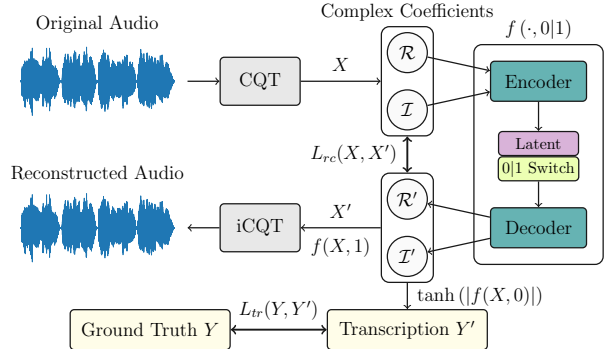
Original Audio

Complex Coefficients

$f(\cdot, 0|1)$

CQT

$X$

$\mathcal{R}$

Encoder

$\mathcal{I}$

Latent

$L_{rc}(X, X')$

0|1 Switch

Reconstructed Audio

$\mathcal{R}'$

iCQT

$X'$

Decoder

$f(X, 1)$

$\mathcal{I}'$

$\tanh(|f(X, 0)|)$

$L_{tr}(Y, Y')$

Ground Truth $Y$

Transcription $Y'$